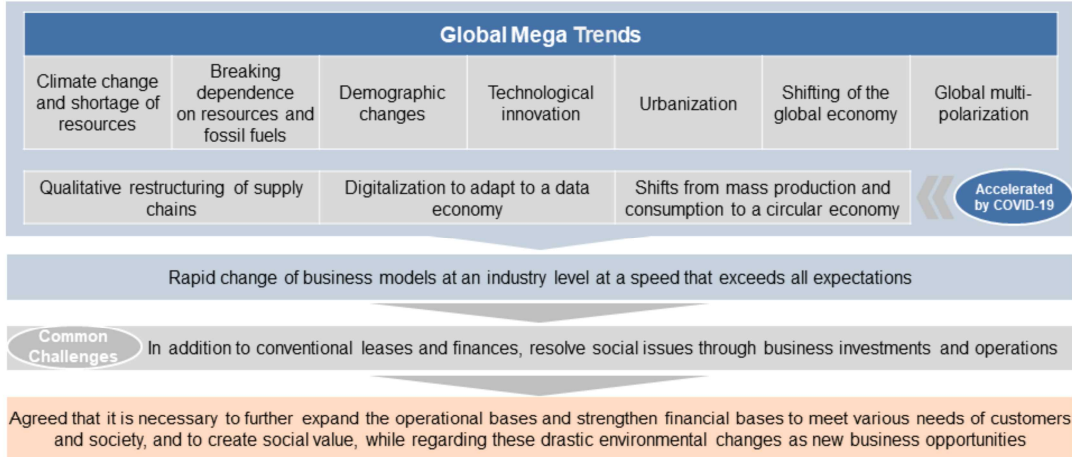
Global Mega Trends

| Climate change and shortage of resources | Breaking dependence on resources and fossil fuels | Demographic changes | Technological innovation | Urbanization | Shifting of the global economy | Global multi-polarization |
|---|---|---|---|---|---|---|

| Qualitative restructuring of supply chains | Digitalization to adapt to a data economy | Shifts from mass production and consumption to a circular economy |
|---|---|---|

Accelerated by COVID-19

Rapid change of business models at an industry level at a speed that exceeds all expectations

Common Challenges

In addition to conventional leases and finances, resolve social issues through business investments and operations

Agreed that it is necessary to further expand the operational bases and strengthen financial bases to meet various needs of customers and society, and to create social value, while regarding these drastic environmental changes as new business opportunities